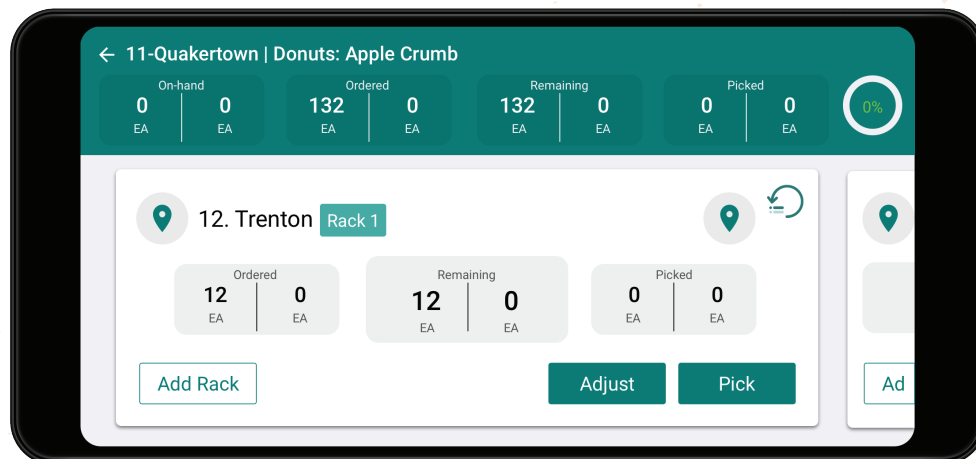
← 11-Quakertown | Donuts: Apple Crumb

On-hand
0 EA | 0 EA

Ordered
132 EA | 0 EA

Remaining
132 EA | 0 EA

Picked
0 EA | 0 EA

0%

12. Trenton Rack 1

Ordered
12 EA | 0 EA

Remaining
12 EA | 0 EA

Picked
0 EA | 0 EA

Add Rack

Adjust

Pick

Ad